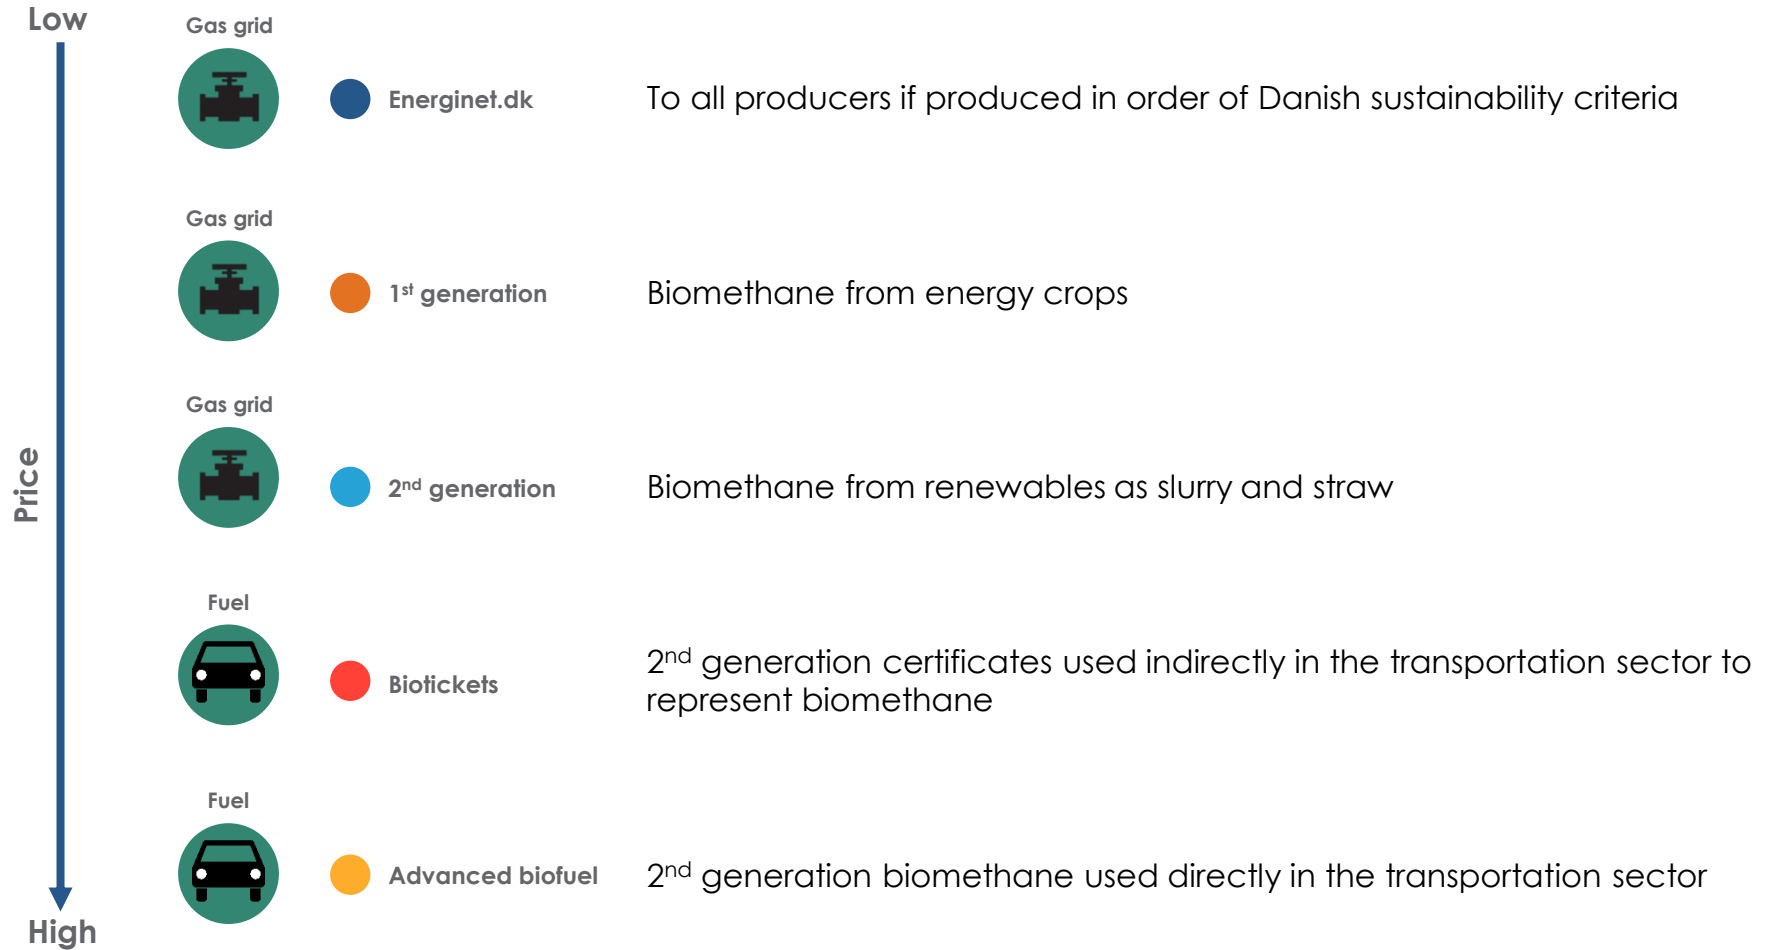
Low

Price

High

Gas grid

Energinet.dk

To all producers if produced in order of Danish sustainability criteria

Gas grid

1$^{st}$ generation

Biomethane from energy crops

Gas grid

2$^{nd}$ generation

Biomethane from renewables as slurry and straw

Fuel

Biotickets

2$^{nd}$ generation certificates used indirectly in the transportation sector to represent biomethane

Fuel

Advanced biofuel

2$^{nd}$ generation biomethane used directly in the transportation sector